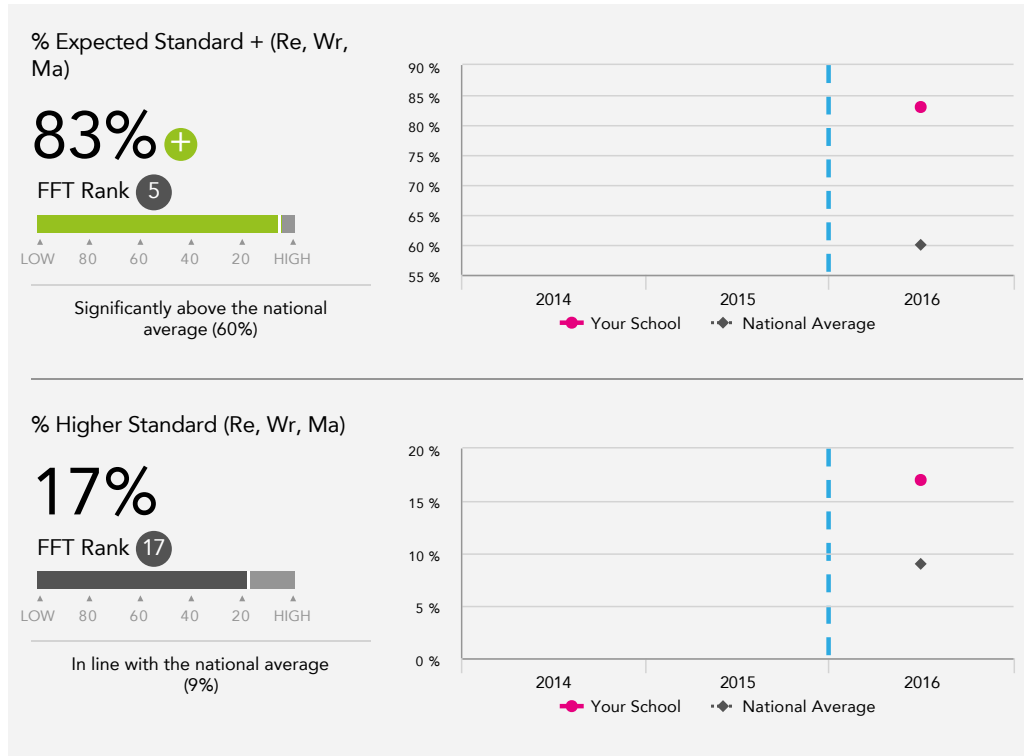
% Expected Standard + (Re, Wr, Ma)

83% +

FFT Rank 5

LOW 80 60 40 20 HIGH

Significantly above the national average (60%)

90 %
85 %
80 %
75 %
70 %
65 %
60 %
55 %

2014 2015 2016

Your School National Average

% Higher Standard (Re, Wr, Ma)

17%

FFT Rank 17

LOW 80 60 40 20 HIGH

In line with the national average (9%)

20 %
15 %
10 %
5 %
0 %

2014 2015 2016

Your School National Average